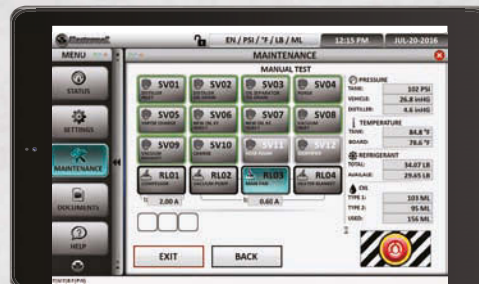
EN / PSI / °F / LB / ML
12:15 PM
JUL-20-2016
MENU
MAINTENANCE
STATUS
SETTINGS
MAINTENANCE
DOCUMENTS
HELP
MANUAL TEST
SV01
SV02
SV03
SV04
SV05
SV06
SV07
SV08
SV09
SV10
SV11
SV12
RL01
RL02
RL03
RL04
2.00 A
0.60 A
PRESSURE
TANK:
102 PSI
VEHICLE:
26.8 inHG
DISTILLER:
4.6 inHG
TEMPERATURE
TANK:
84.8 °F
BOARD:
79.6 °F
REFRIGERANT
TOTAL:
34.07 LB
AVAILABLE:
29.65 LB
OIL
TYPE 1:
103 ML
TYPE 2:
95 ML
USED:
156 ML
EXIT
BACK